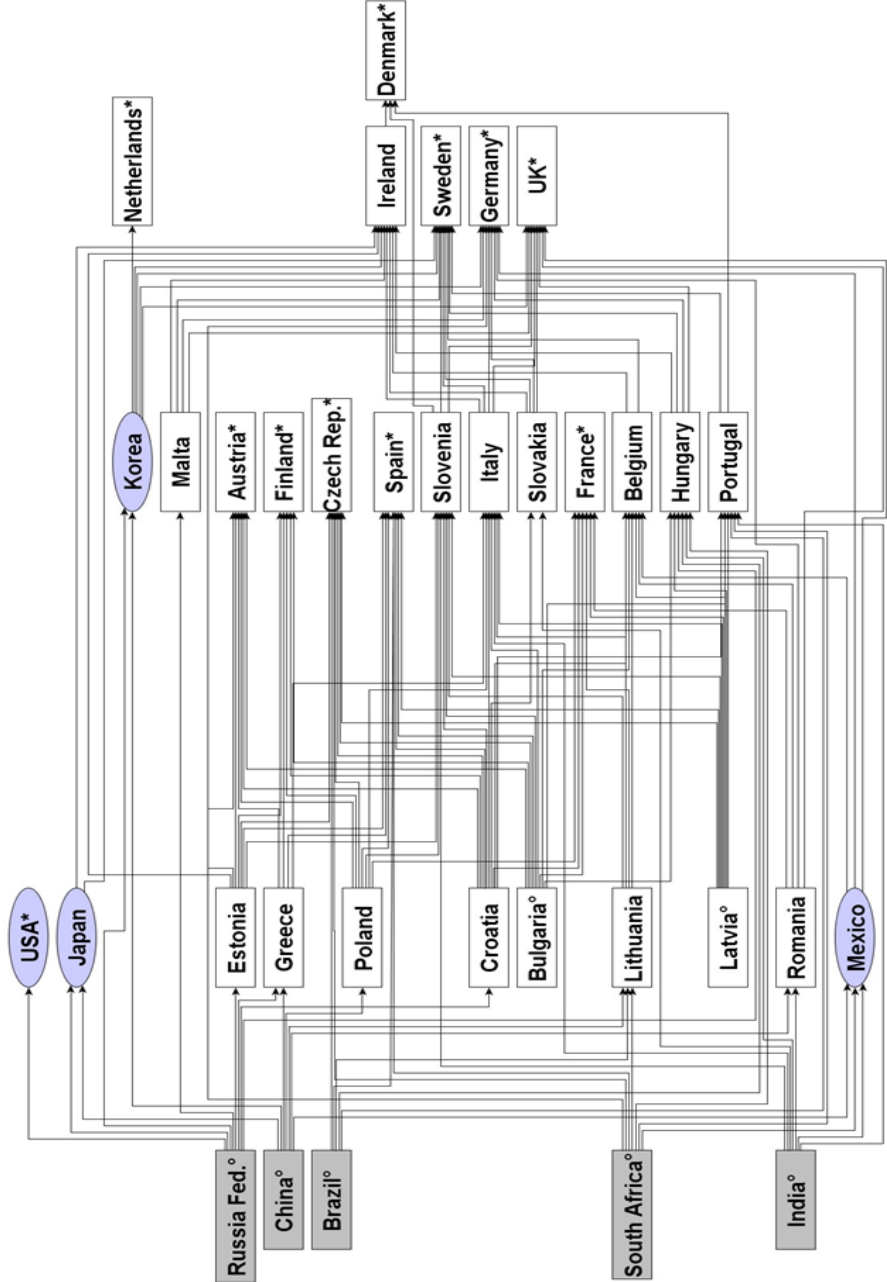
Denmark*
Netherlands*
Ireland
Sweden*
Germany*
UK*
Korea
Malta
Austria*
Finland*
Czech Rep.*
Spain*
Slovenia
Italy
Slovakia
France*
Belgium
Hungary
Portugal
USA*
Japan
Estonia
Greece
Poland
Croatia
Bulgaria°
Lithuania
Latvia°
Romania
Mexico
Russia Fed.°
China°
Brazil°
South Africa°
India°